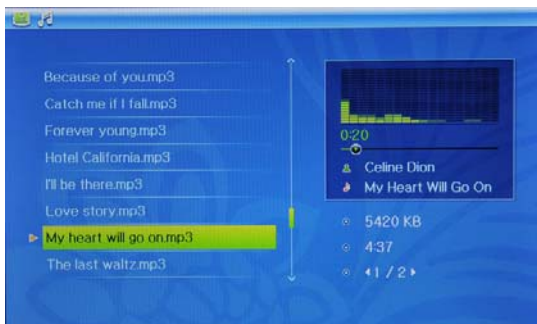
Because of you.mp3
Catch me if I fall.mp3
Forever young.mp3
Hotel California.mp3
I'll be there.mp3
Love story.mp3
My heart will go on.mp3
The last waltz.mp3

0:20
Celine Dion
My Heart Will Go On
5420 KB
4:37
1 / 2